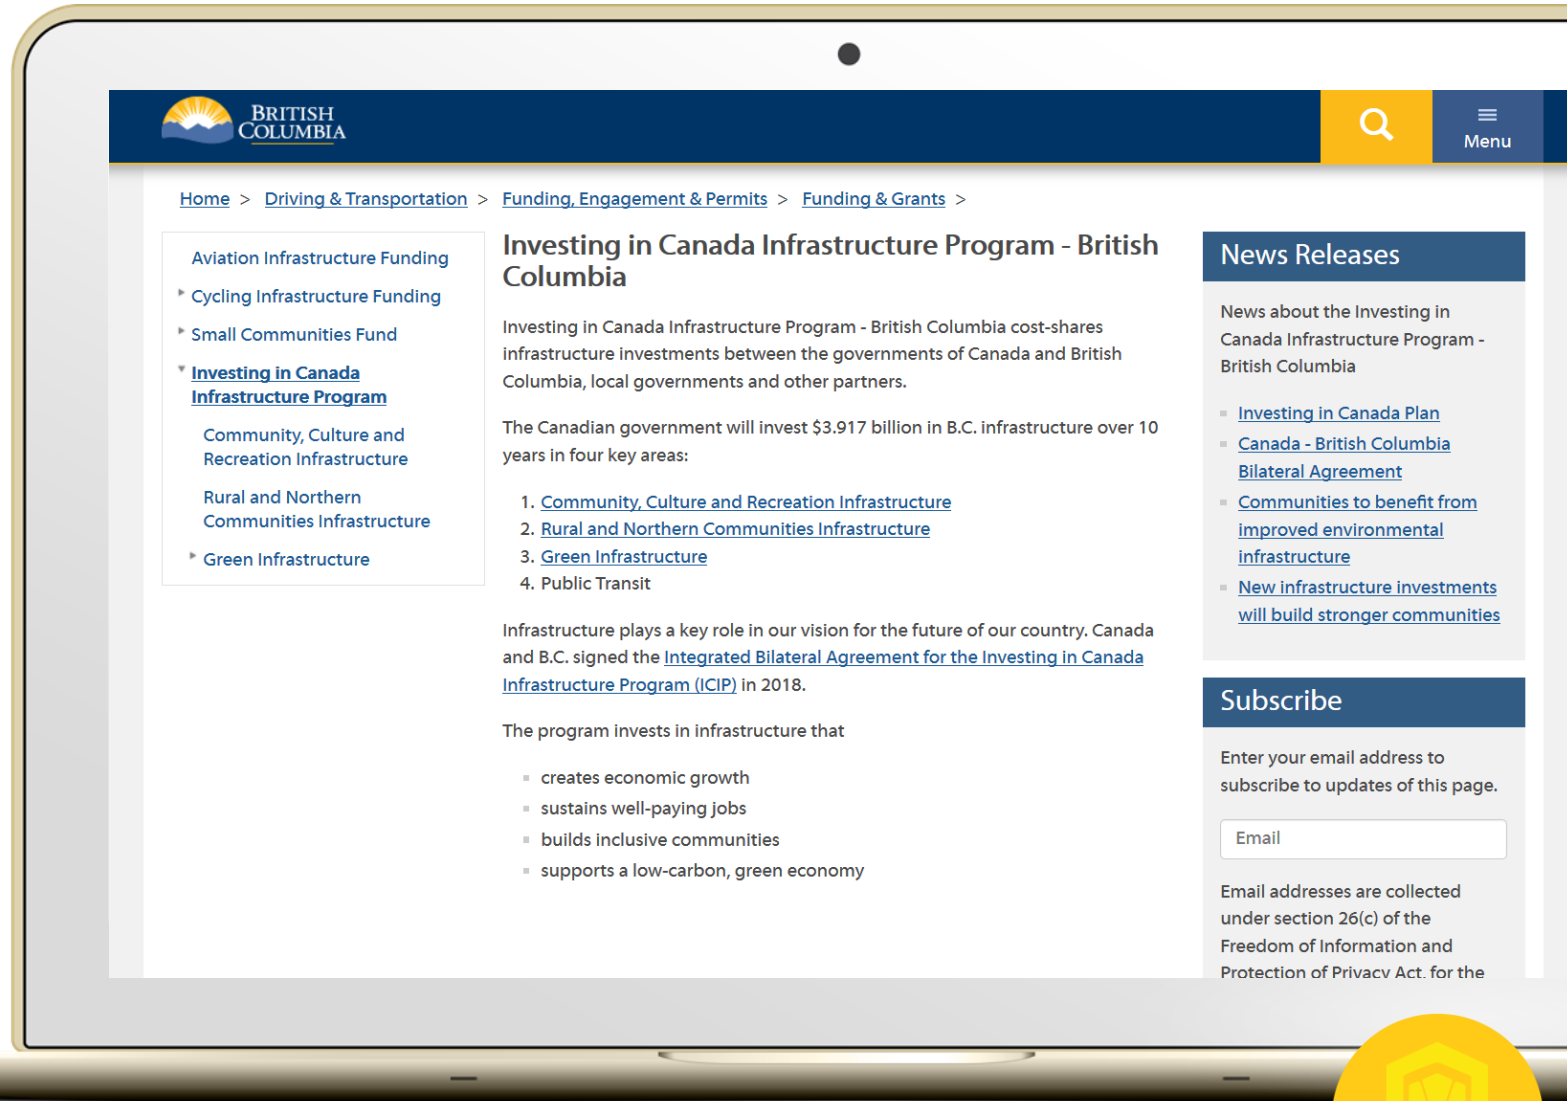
BRITISH COLUMBIA

Menu

Home > Driving & Transportation > Funding, Engagement & Permits > Funding & Grants >

Aviation Infrastructure Funding

Cycling Infrastructure Funding

Small Communities Fund

Investing in Canada Infrastructure Program

Community, Culture and Recreation Infrastructure

Rural and Northern Communities Infrastructure

Green Infrastructure

Investing in Canada Infrastructure Program - British Columbia

Investing in Canada Infrastructure Program - British Columbia cost-shares infrastructure investments between the governments of Canada and British Columbia, local governments and other partners.

The Canadian government will invest \$3.917 billion in B.C. infrastructure over 10 years in four key areas:

1. Community, Culture and Recreation Infrastructure
2. Rural and Northern Communities Infrastructure
3. Green Infrastructure
4. Public Transit

Infrastructure plays a key role in our vision for the future of our country. Canada and B.C. signed the Integrated Bilateral Agreement for the Investing in Canada Infrastructure Program (ICIP) in 2018.

The program invests in infrastructure that

- creates economic growth
- sustains well-paying jobs
- builds inclusive communities
- supports a low-carbon, green economy

News Releases

News about the Investing in Canada Infrastructure Program - British Columbia

- Investing in Canada Plan
- Canada - British Columbia Bilateral Agreement
- Communities to benefit from improved environmental infrastructure
- New infrastructure investments will build stronger communities

Subscribe

Enter your email address to subscribe to updates of this page.

Email

Email addresses are collected under section 26(c) of the Freedom of Information and Protection of Privacy Act, for the